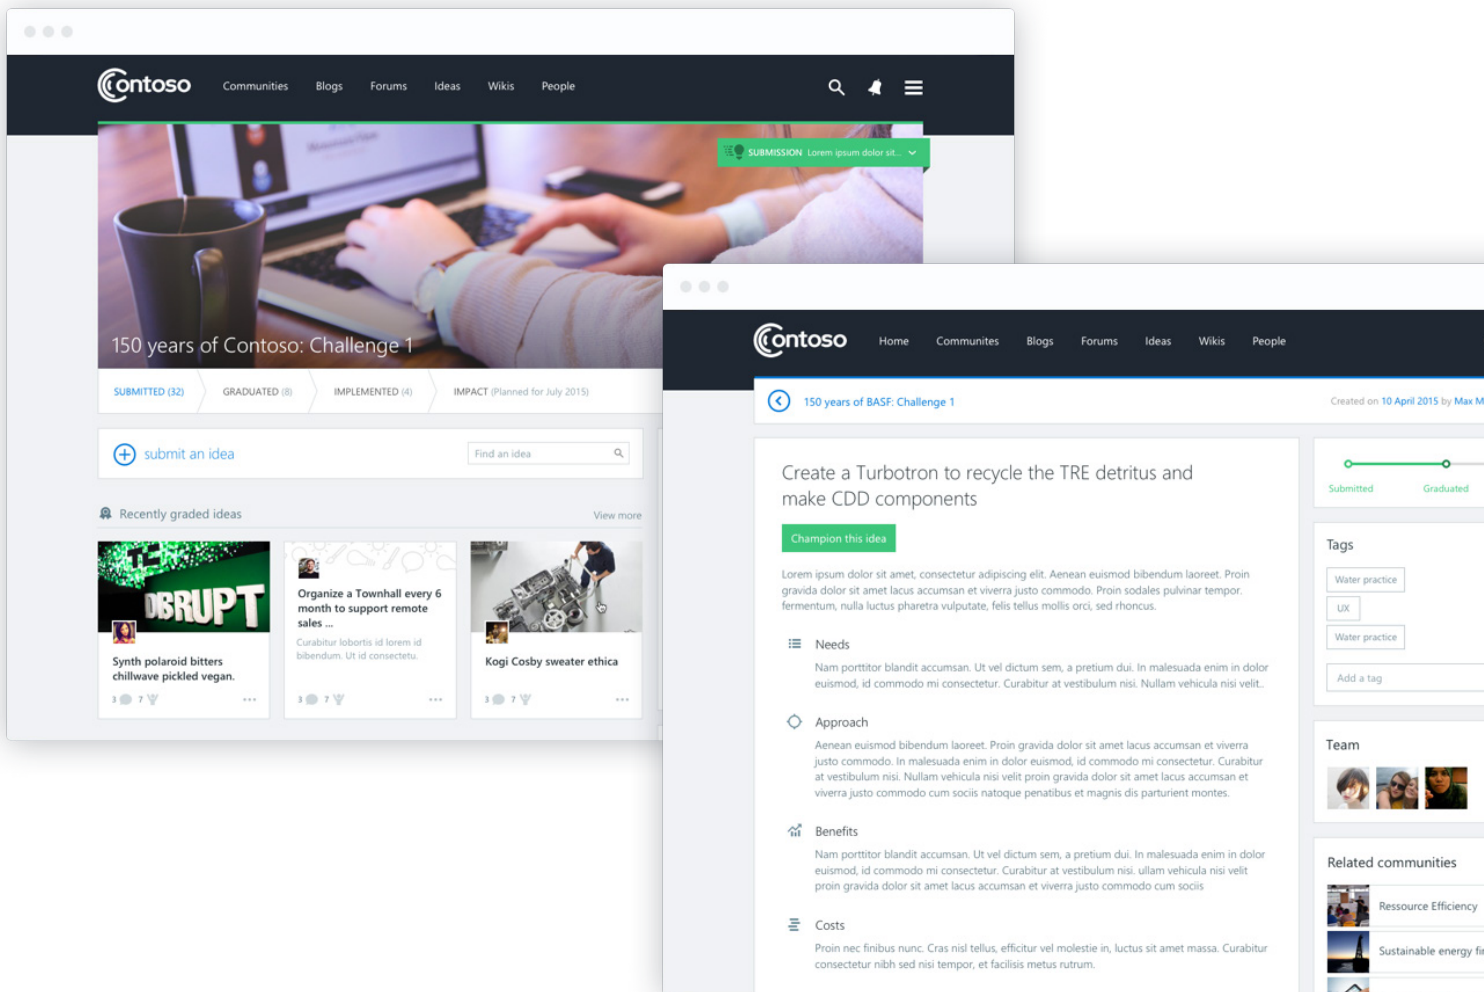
Contoso Communities Blogs Forums Ideas Wikis People

SUBMISSION Lorem ipsum dolor sit...

150 years of Contoso: Challenge 1

SUBMITTED (32) GRADUATED (8) IMPLEMENTED (4) IMPACT (Planned for July 2015)

submit an idea

Find an idea

Recently graded ideas

View more

DISRUPT

Synth polaroid bitters chillwave pickled vegan.

3 7 ...

Organize a Townhall every 6 month to support remote sales ...

Curabitur lobortis id lorem id bibendum. Ut id consectetu.

3 7 ...

Kogi Cosby sweater ethica

3 7 ...

Contoso Home Communites Blogs Forums Ideas Wikis People

150 years of BASF: Challenge 1

Created on 10 April 2015 by Max M

Create a Turbotron to recycle the TRE detritus and make CDD components

Champion this idea

Lorem ipsum dolor sit amet, consectetur adipiscing elit. Aenean euismod bibendum laoreet. Proin gravida dolor sit amet lacus accumsan et viverra justo commodo. Proin sodales pulvinar tempor. fermentum, nulla luctus pharetra vulputate, felis tellus mollis orci, sed rhoncus.

Needs

Nam porttitor blandit accumsan. Ut vel dictum sem, a pretium dui. In malesuada enim in dolor euismod, id commodo mi consectetur. Curabitur at vestibulum nisi. Nullam vehicula nisi velit.

Approach

Aenean euismod bibendum laoreet. Proin gravida dolor sit amet lacus accumsan et viverra justo commodo. In malesuada enim in dolor euismod, id commodo mi consectetur. Curabitur at vestibulum nisi. Nullam vehicula nisi velit proin gravida dolor sit amet lacus accumsan et viverra justo commodo cum sociis natoque penatibus et magnis dis parturient montes.

Benefits

Nam porttitor blandit accumsan. Ut vel dictum sem, a pretium dui. In malesuada enim in dolor euismod, id commodo mi consectetur. Curabitur at vestibulum nisi. ullam vehicula nisi velit proin gravida dolor sit amet lacus accumsan et viverra justo commodo cum sociis

Costs

Proin nec finibus nunc. Cras nisl tellus, efficitur vel molestie in, luctus sit amet massa. Curabitur consectetur nibh sed nisi tempor, et facilisis metus rutrum.

Submitted Graduated

Tags

Water practice

UX

Water practice

Add a tag

Team

Related communities

Ressource Efficiency

Sustainable energy fi